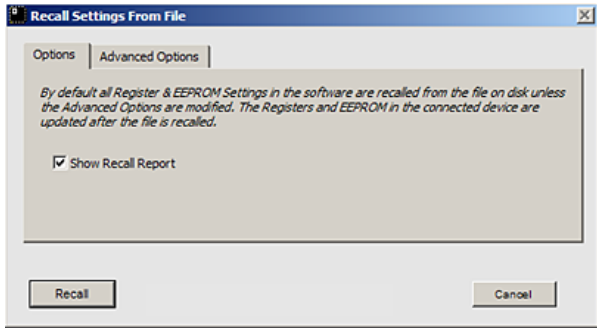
Recall Settings From File

Options

Advanced Options

By default all Register & EEPROM Settings in the software are recalled from the file on disk unless the Advanced Options are modified. The Registers and EEPROM in the connected device are updated after the file is recalled.

Show Recall Report

Recall

Cancel